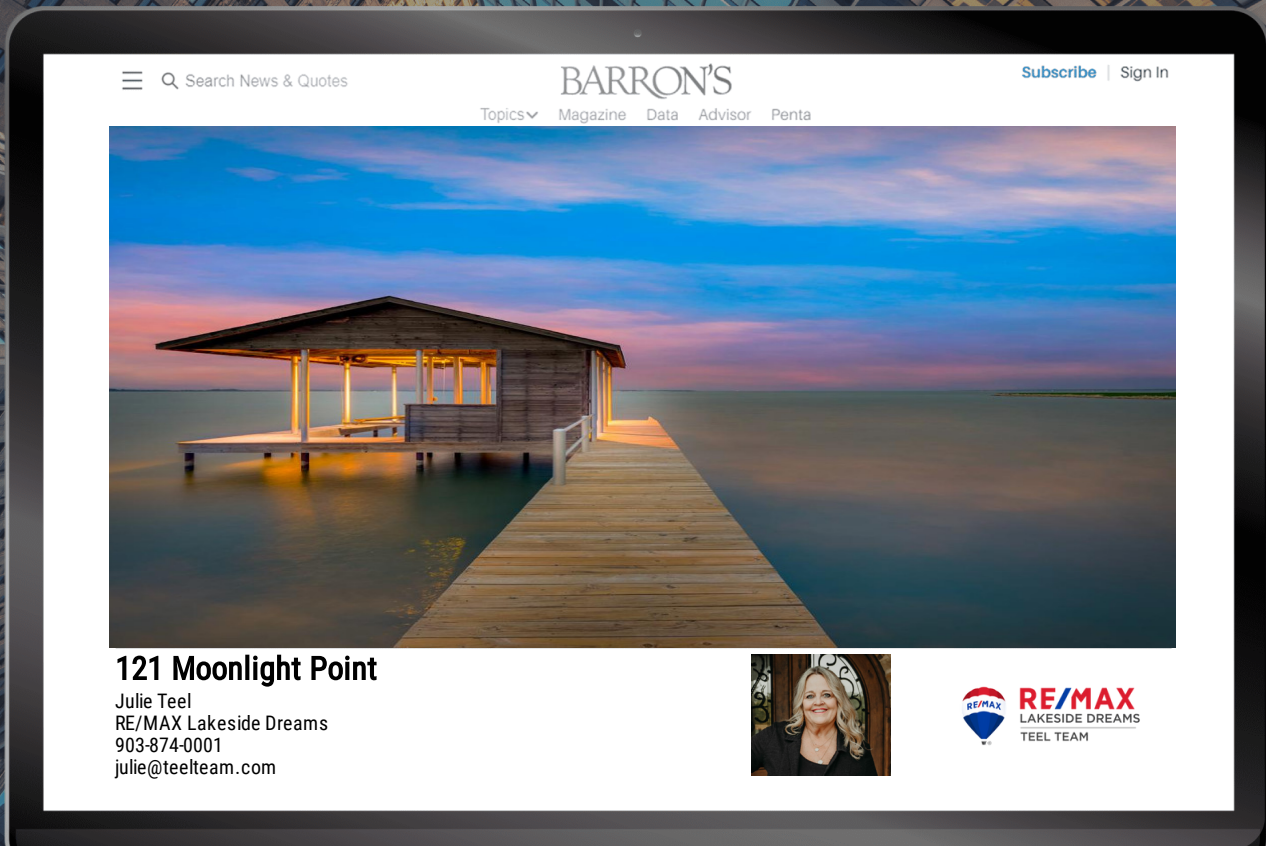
Search News & Quotes

BARRON'S

Subscribe | Sign In

Topics Magazine Data Advisor Penta

121 Moonlight Point

Julie Teel
RE/MAX Lakeside Dreams
903-874-0001
julie@teelteam.com

RE/MAX

RE/MAX
LAKESIDE DREAMS
TEEL TEAM